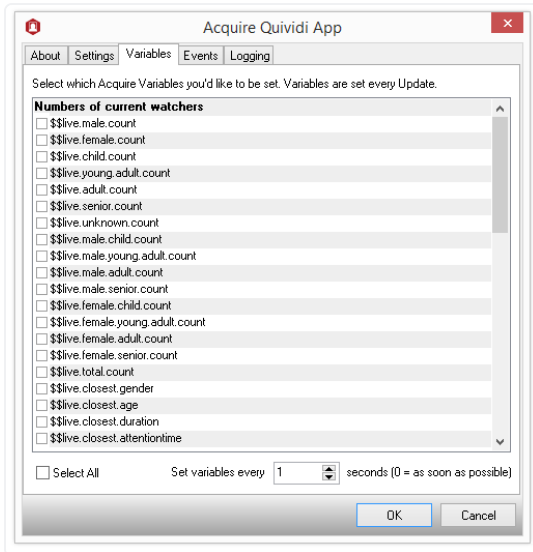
Acquire Quividi App

About | Settings | Variables | Events | Logging

Select which Acquire Variables you'd like to be set. Variables are set every Update.

Numbers of current watchers
$$live.male.count
$$live.female.count
$$live.child.count
$$live.young.adult.count
$$live.adult.count
$$live.senior.count
$$live.unknown.count
$$live.male.child.count
$$live.male.young.adult.count
$$live.male.adult.count
$$live.male.senior.count
$$live.female.child.count
$$live.female.young.adult.count
$$live.female.adult.count
$$live.female.senior.count
$$live.total.count
$$live.closest.gender
$$live.closest.age
$$live.closest.duration
$$live.closest.attentiontime

Select All
Set variables every 1 seconds (0 = as soon as possible)

OK
Cancel